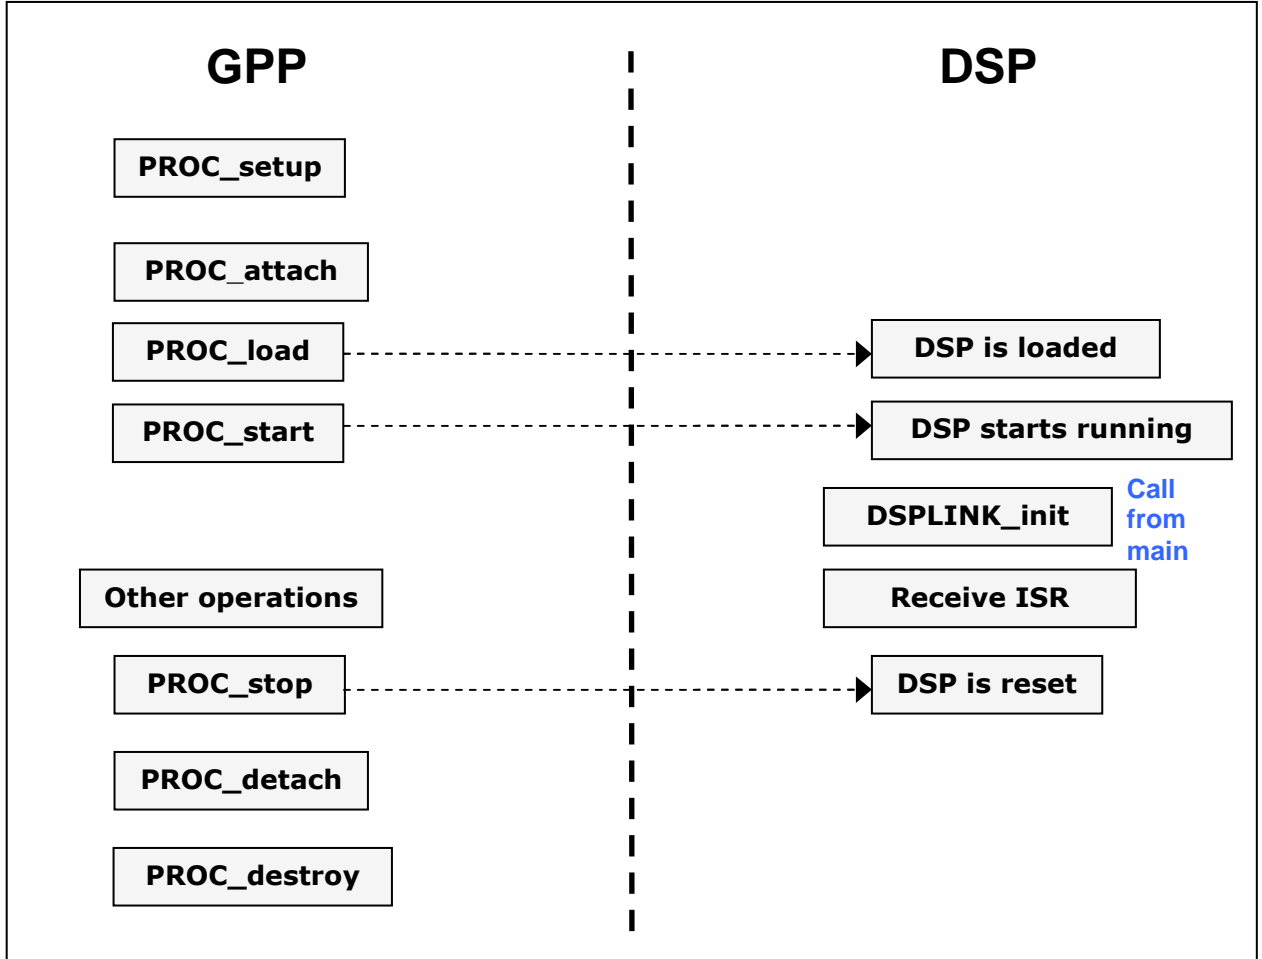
GPP

DSP

PROC_setup

PROC_attach

PROC_load

DSP is loaded

PROC_start

DSP starts running

DSPLINK_init

Call from main

Other operations

Receive ISR

PROC_stop

DSP is reset

PROC_detach

PROC_destroy